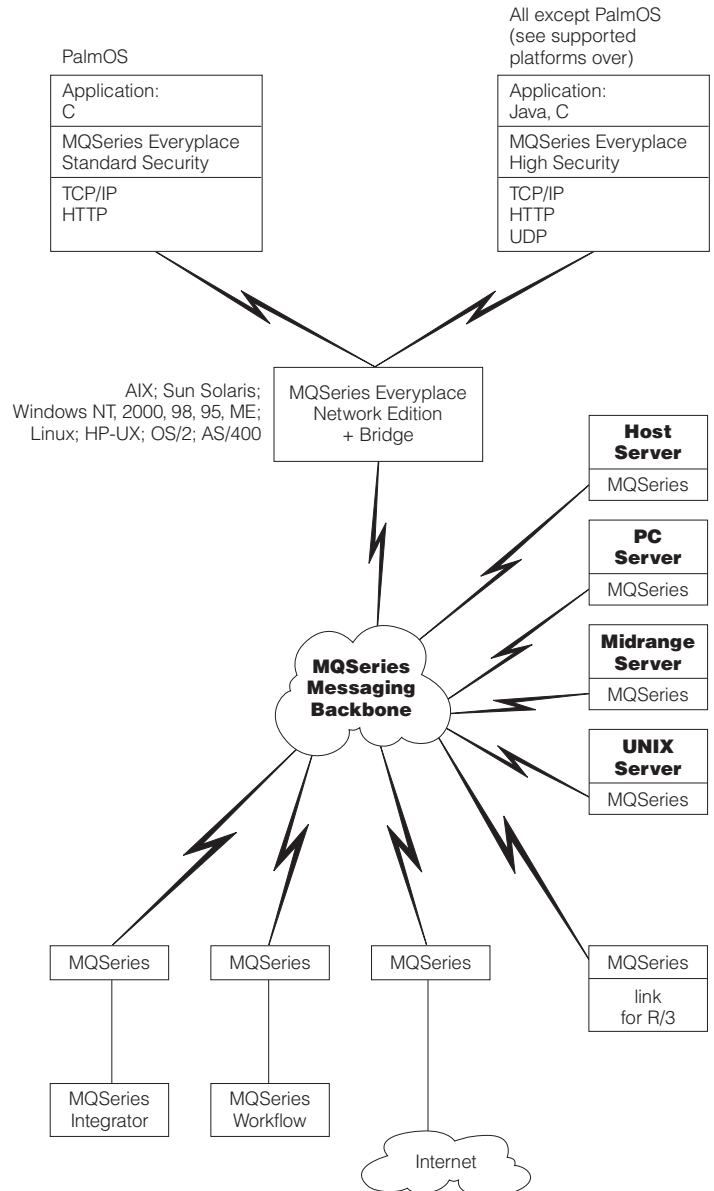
PalmOS

Application:
C

MQSeries Everyplace
Standard Security

TCP/IP
HTTP

All except PalmOS (see supported platforms over)

Application:
Java, C

MQSeries Everyplace
High Security

TCP/IP
HTTP
UDP

AIX; Sun Solaris; Windows NT, 2000, 98, 95, ME; Linux; HP-UX; OS/2; AS/400

MQSeries Everyplace
Network Edition
+ Bridge

Host Server

MQSeries

PC Server

MQSeries

Midrange Server

MQSeries

UNIX Server

MQSeries

MQSeries Messaging Backbone

MQSeries

MQSeries

MQSeries

MQSeries

link for R/3

MQSeries Integrator

MQSeries Workflow

Internet